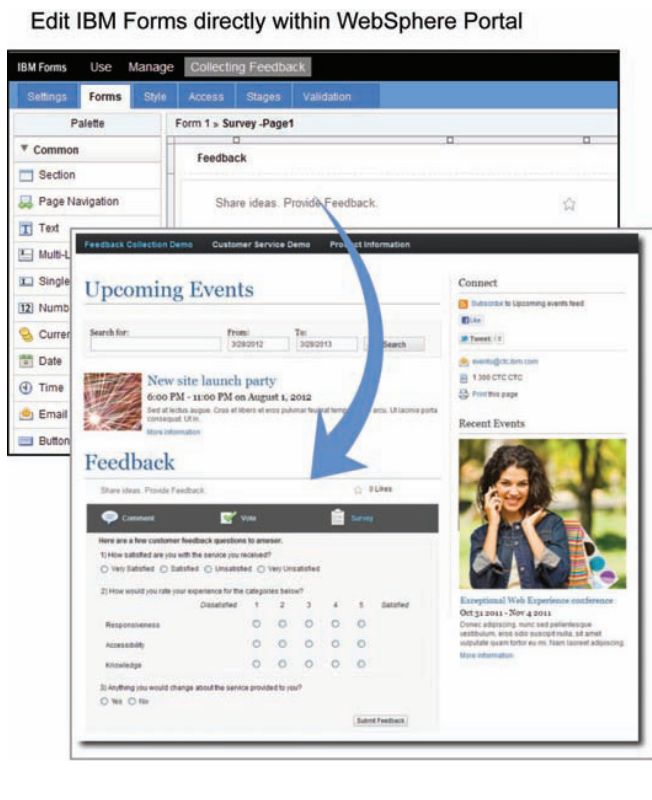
Edit IBM Forms directly within WebSphere Portal

IBM Forms Use Manage Collecting Feedback

Settings Forms Style Access Stages Validation

Palette

▼ Common

Section

Page Navigation

Text

Multi-L

Single

Numb

Curren

Date

Time

Email

Button

Form 1 » Survey -Page1

Feedback

Share ideas. Provide Feedback.

Feedback Collection Demo Customer Service Demo Product Information

Upcoming Events

Search for: From: 3/28/2012 To: 3/28/2013 Search

New site launch party

6:00 PM - 11:00 PM on August 1, 2012

Sed et lectus augue. Cras et libero et eros pulvinar feugiat tempor arcu. Ut lacinia porta consequat. Ut in.

More information

Feedback

Share ideas. Provide Feedback. 0 Likes

Comment Vote Survey

Here are a few customer feedback questions to answer.

1) How satisfied are you with the service you received?

Very Satisfied Satisfied Unsatisfied Very Unsatisfied

2) How would you rate your experience for the categories below?

| | Dissatisfied | 1 | 2 | 3 | 4 | 5 | Satisfied |
|---|---|---|---|---|---|---|---|
| Responsiveness | | ○ | ○ | ○ | ○ | ○ | |
| Accessibility | | ○ | ○ | ○ | ○ | ○ | |
| Knowledge | | ○ | ○ | ○ | ○ | ○ | |

3) Anything you would change about the service provided to you?

Yes No

Submit Feedback

Connect

Subscribe to Upcoming events feed

Like

Tweet 0

events@ctc.ibm.com

1 300 CTC CTC

Print this page

Recent Events

Exceptional Web Experience conference

Oct 31 2011 - Nov 4 2011

Donec adipiscing, nunc sed pellentesque vestibulum, eros odio suscipit nulla, sit amet vulputate quam tortor eu mi. Nam laoreet adipiscing.

More information